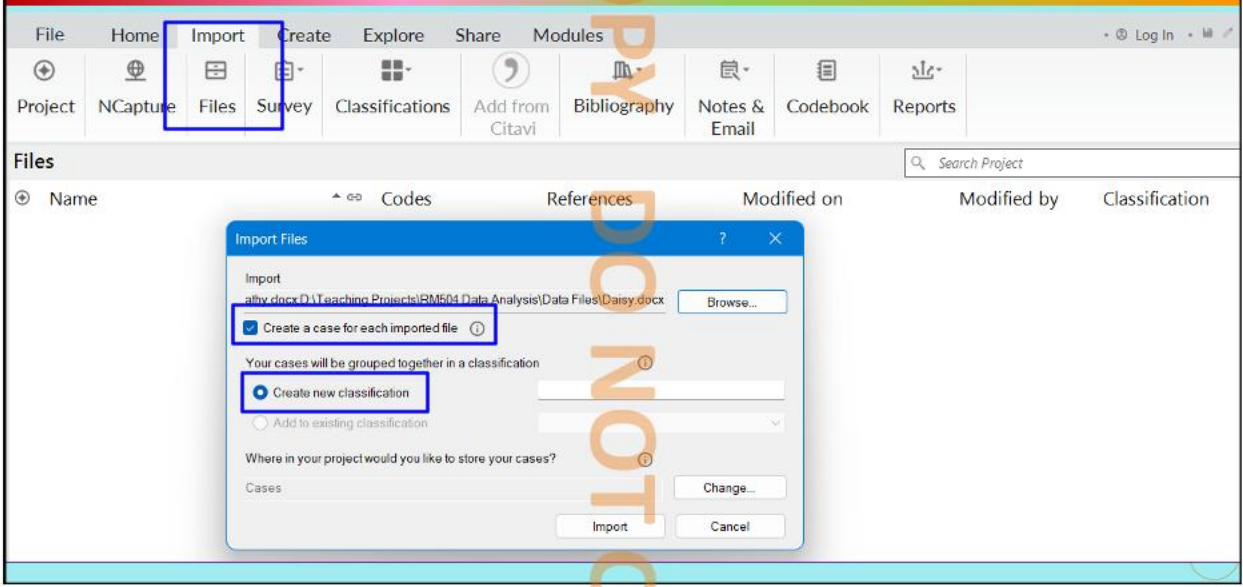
File Home Import Create Explore Share Modules

Log In

Project NCapture Files Survey Classifications Add from Citavi Bibliography Notes & Email Codebook Reports

Files

Search Project

Name Codes References Modified on Modified by Classification

Import Files ? ×

Import

athy.docx D:\Teaching Projects\RM504 Data Analysis\Data Files\Daisy.docx

Browse...

Create a case for each imported file

Your cases will be grouped together in a classification

Create new classification

Add to existing classification

Where in your project would you like to store your cases?

Cases

Change...

Import Cancel

DO NOT